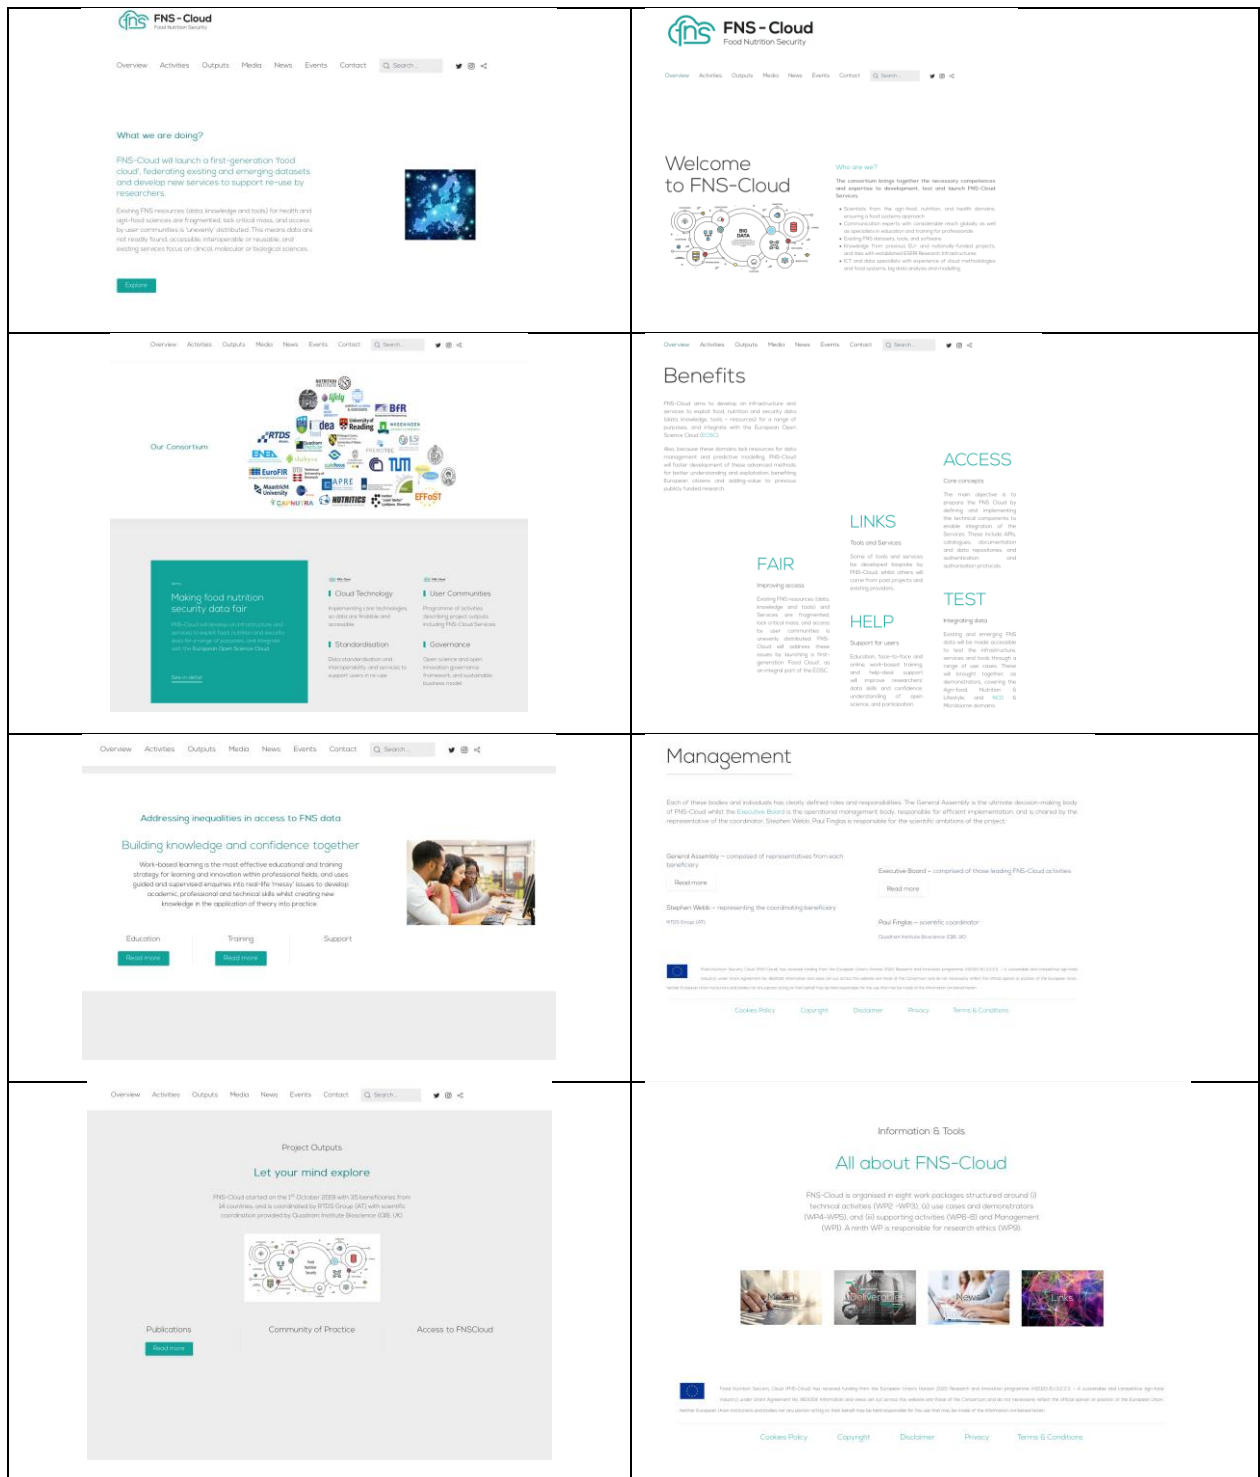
FNS-Cloud
Food Nutrition Security

Overview Activities Outputs Media News Events Contact Search...

What we are doing?

FNS-Cloud will launch a first-generation 'food cloud', federating existing and emerging datasets and develop new services to support re-use by researchers.

Existing FNS resources (data, knowledge and tools) for health and agri-food sciences are fragmented, lack critical mass, and access by user communities is 'unevenly' distributed. This means data are not readily found, accessible, interoperable or reusable, and existing services focus on clinical molecular or biological sciences.

Explore

FNS-Cloud
Food Nutrition Security

Overview Activities Outputs Media News Events Contact Search...

Welcome to FNS-Cloud

Who are we?

The consortium brings together the necessary competences and expertise to development, test and launch FNS-Cloud Services.

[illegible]

Overview Activities Outputs Media News Events Contact Search...

Our Consortium

BfR
idea
University of Reading
RTDS
ENEA
EuroFIR
Maastricht University
APRE
TUM
NUTRITICS
EFFoST
CAPNUTRA

Making food nutrition security data fair

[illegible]

See in detail

Cloud Technology
User Communities
Standardisation
Governance

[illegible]

Overview Activities Outputs Media News Events Contact Search...

Benefits

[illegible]

ACCESS
Core concepts
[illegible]

LINKS
Tools and Services
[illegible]

FAIR
Improving access
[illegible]

HELP
Support for users
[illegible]

TEST
Integrating data
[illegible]

Overview Activities Outputs Media News Events Contact Search...

Addressing inequalities in access to FNS data

Building knowledge and confidence together

Work-based learning is the most effective educational and training strategy for learning and innovation within professional fields, and uses guided and supervised enquiries into real-life 'messy' issues to develop academic, professional and technical skills whilst creating new knowledge in the application of theory into practice.

Education
Read more
Training
Read more
Support

Management

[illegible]

General Assembly – composed of representatives from each beneficiary
Read more
Executive Board – comprised of those leading FNS-Cloud activities
Read more
Stephen Webb – representing the coordinating beneficiary
RTDS Group (AT)
Paul Finglas – scientific coordinator
Quadram Institute Bioscience (QIB, UK)

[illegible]

Cookies Policy Copyright Disclaimer Privacy Terms & Conditions

Overview Activities Outputs Media News Events Contact Search...

Project Outputs

Let your mind explore

FNS-Cloud started on the 1st October 2019 with 35 beneficiaries from 14 countries, and is coordinated by RTDS Group (AT) with scientific coordination provided by Quadram Institute Bioscience (QIB, UK).

Publications
Read more
Community of Practice
Access to FNSCloud

Information & Tools

All about FNS-Cloud

FNS-Cloud is organised in eight work packages structured around (i) technical activities (WP2-WP3), (ii) use cases and demonstrators (WP4-WP5), and (iii) supporting activities (WP6-8) and Management (WP1). A ninth WP is responsible for research ethics (WP9).

Media
Deliverables
News
Links

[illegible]

Cookies Policy Copyright Disclaimer Privacy Terms & Conditions